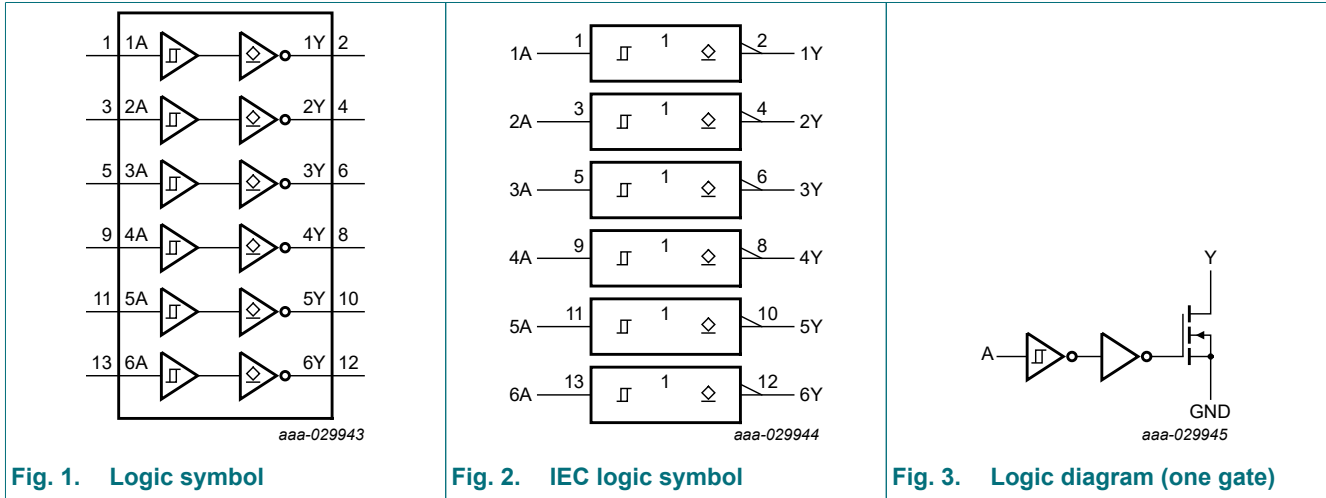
1 1A 1Y 2
3 2A 2Y 4
5 3A 3Y 6
9 4A 4Y 8
11 5A 5Y 10
13 6A 6Y 12

aaa-029943

Fig. 1. Logic symbol

1A 1 1 2 1Y
2A 3 1 4 2Y
3A 5 1 6 3Y
4A 9 1 8 4Y
5A 11 1 10 5Y
6A 13 1 12 6Y

aaa-029944

Fig. 2. IEC logic symbol

Y
A
GND

aaa-029945

Fig. 3. Logic diagram (one gate)